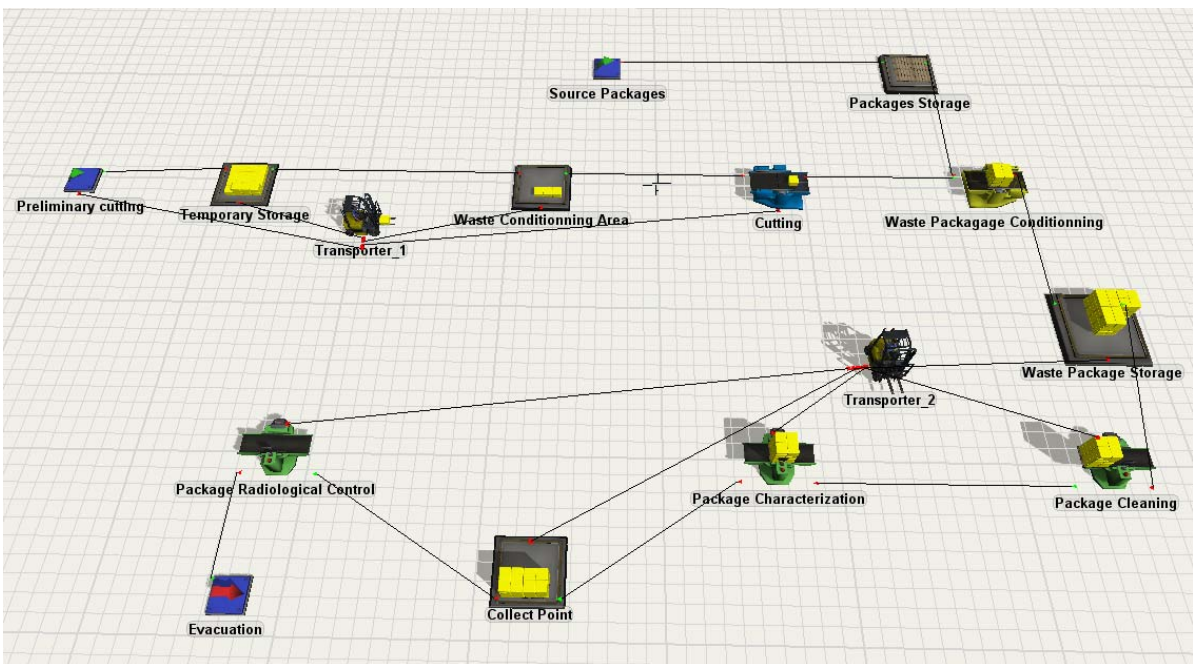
Source Packages
Packages Storage
Preliminary cutting
Temporary Storage
Transporter_1
Waste Conditionning Area
Cutting
Waste Packagage Conditionning
Waste Package Storage
Transporter_2
Package Radiological Control
Package Characterization
Package Cleaning
Evacuation
Collect Point